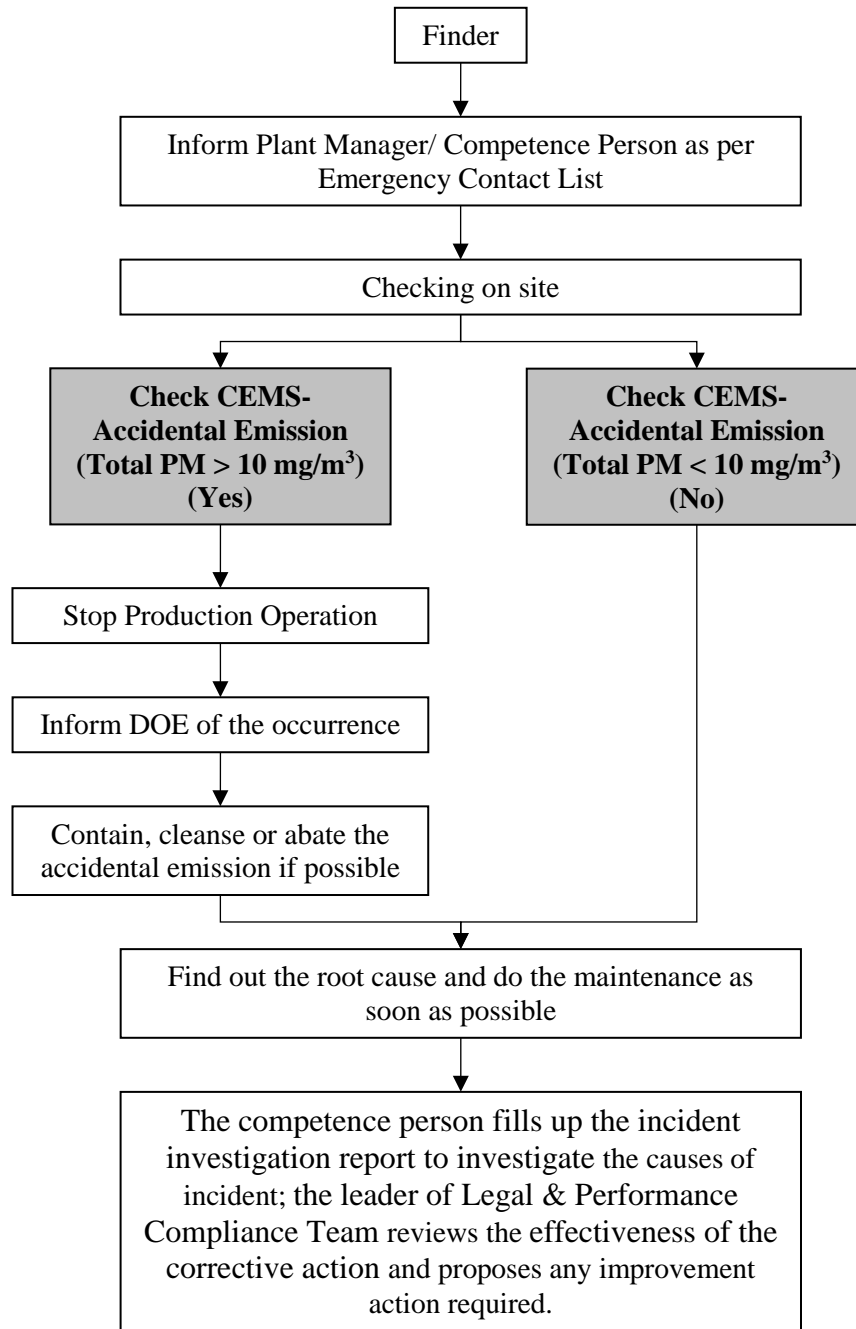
Finder

Inform Plant Manager/ Competence Person as per Emergency Contact List

Checking on site

**Check CEMS-Accidental Emission (Total PM > 10 mg/m$^3$) (Yes)**

**Check CEMS-Accidental Emission (Total PM < 10 mg/m$^3$) (No)**

Stop Production Operation

Inform DOE of the occurrence

Contain, cleanse or abate the accidental emission if possible

Find out the root cause and do the maintenance as soon as possible

The competence person fills up the incident investigation report to investigate the causes of incident; the leader of Legal & Performance Compliance Team reviews the effectiveness of the corrective action and proposes any improvement action required.